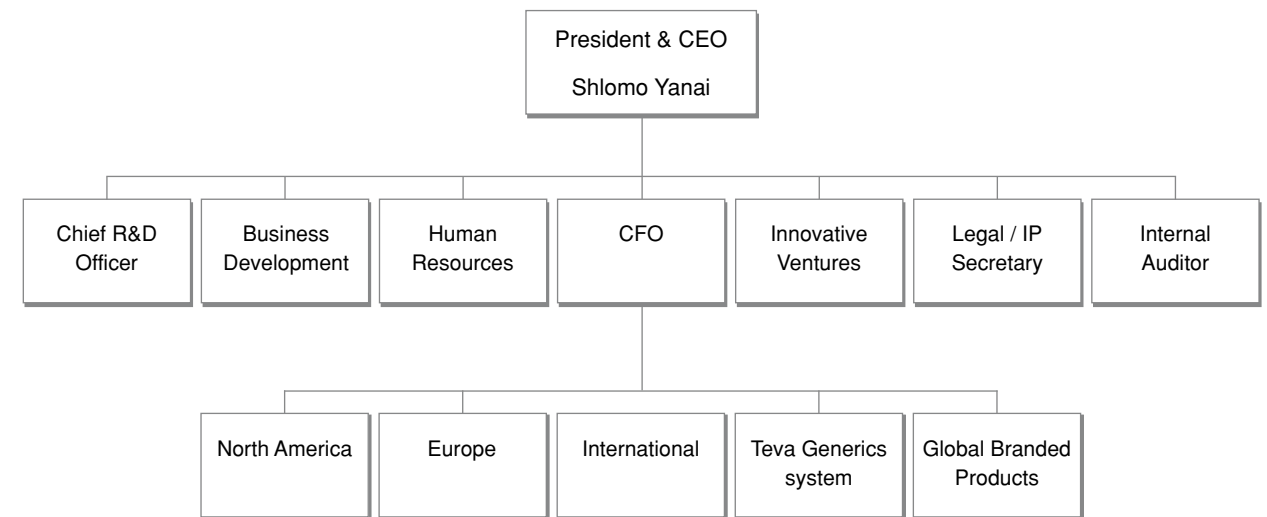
President & CEO
Shlomo Yanai

Chief R&D Officer

Business Development

Human Resources

CFO

Innovative Ventures

Legal / IP Secretary

Internal Auditor

North America

Europe

International

Teva Generics system

Global Branded Products